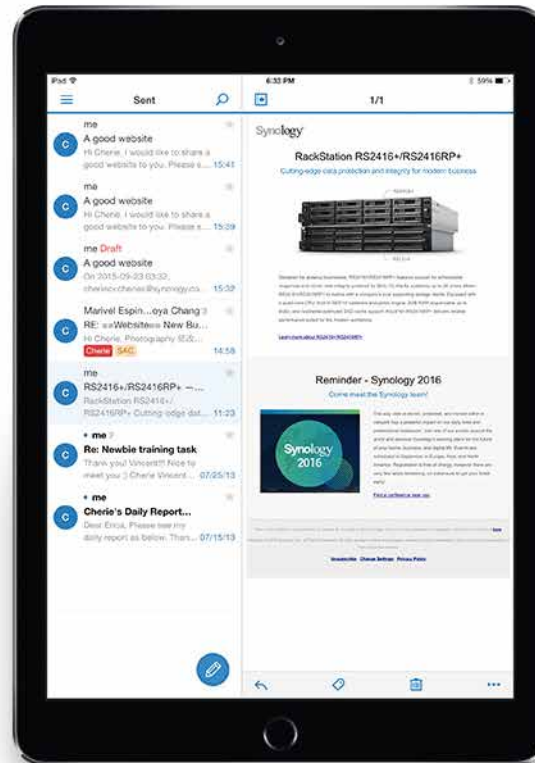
iPad
6:33 PM
59%

Sent

me
A good website
Hi Cherie, I would like to share a good website to you. Please s... 15:41

me
A good website
Hi Cherie, I would like to share a good website to you. Please s... 15:39

me Draft
A good website
On 2015-09-23 03:32, cherie<cherie@synology.co... 15:32

Marivel Espin...oya Chang
RE: ««Website»« New Bu...
Hi Cherie, Photography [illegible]
Cherie SAC 14:58

me
RS2416+/RS2416RP+ —...
RackStation RS2416+/RS2416RP+ Cutting-edge dat... 11:23

• me
Re: Newbie training task
Thank you! Vincent!!! Nice to meet you :) Cherie Vincent... 07/25/13

• me
Cherie's Daily Report...
Dear Erica, Please see my daily report as below. Thars... 07/15/13

1/1

Synology

RackStation RS2416+/RS2416RP+
Cutting-edge data protection and integrity for modern business

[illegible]

Learn more about RS2416+/RS2416RP+

Reminder - Synology 2016
Come meet the Synology team!

Synology 2016

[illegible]

Find a conference near you

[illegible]

Newsletter Change Settings Privacy Policy